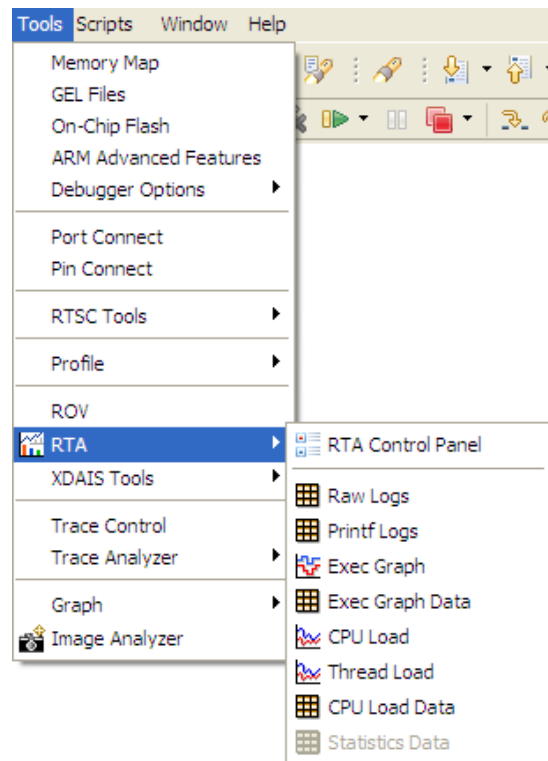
Tools Scripts Window Help

Memory Map
GEL Files
On-Chip Flash
ARM Advanced Features
Debugger Options

Port Connect
Pin Connect

RTSC Tools

Profile

ROV
RTA
XDAIS Tools

Trace Control
Trace Analyzer

Graph
Image Analyzer

RTA Control Panel

Raw Logs
Printf Logs
Exec Graph
Exec Graph Data
CPU Load
Thread Load
CPU Load Data
Statistics Data